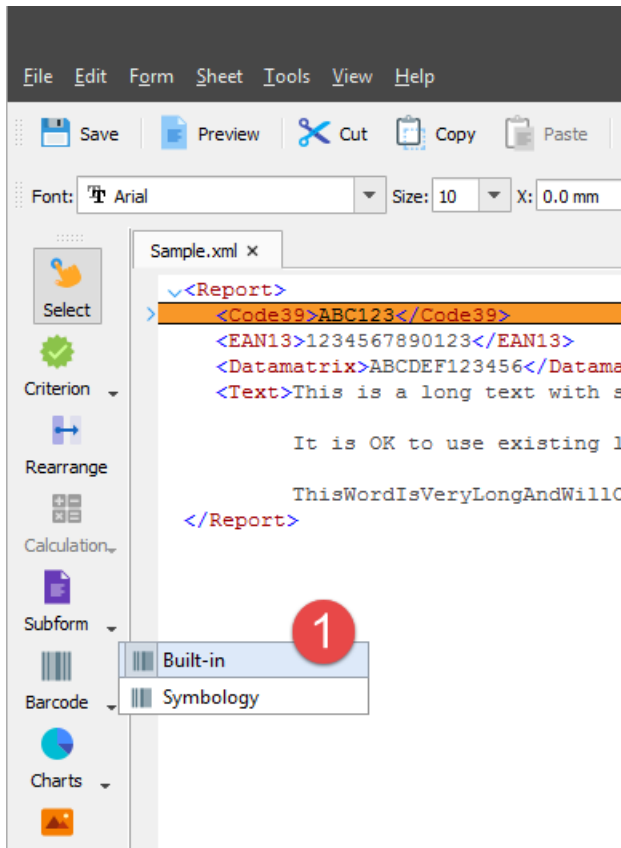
File Edit Form Sheet Tools View Help

Save Preview Cut Copy Paste

Font: Arial Size: 10 X: 0.0 mm

Select

Criterion

Rearrange

Calculation

Subform

Barcode

Charts

Sample.xml ×

<Report>
<Code39>ABC123</Code39>
<EAN13>1234567890123</EAN13>
<Datamatrix>ABCDEF123456</Datama
<Text>This is a long text with s

It is OK to use existing l

ThisWordIsVeryLongAndWillC
</Report>

1

Built-in

Symbology